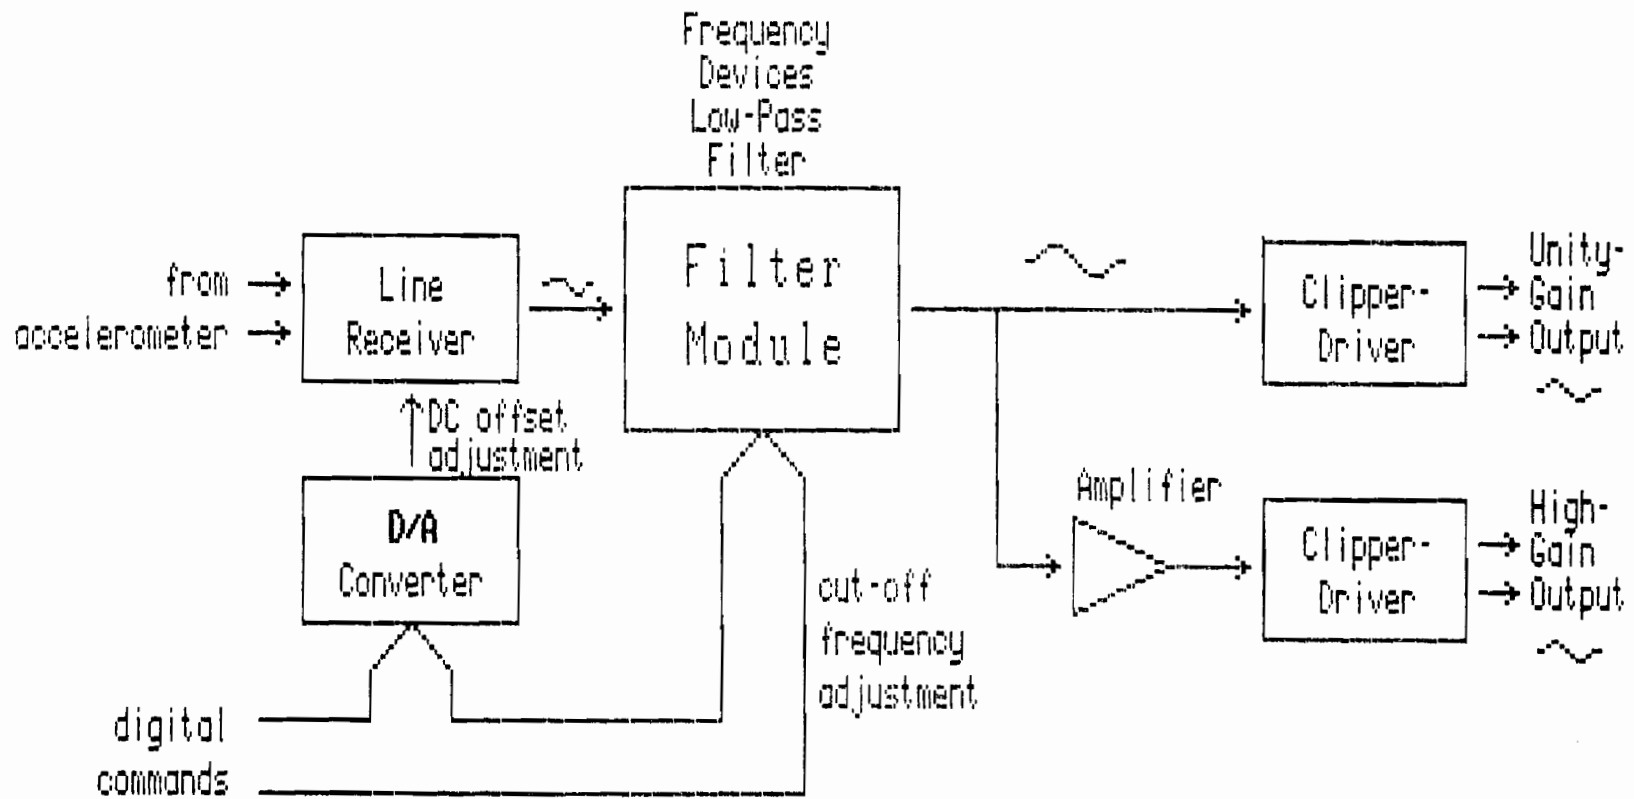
Frequency Devices Low-Pass Filter

from accelerometer

Line Receiver

Filter Module

DC offset adjustment

D/A Converter

cut-off frequency adjustment

digital commands

Amplifier

Clipper-Driver

Unity-Gain Output

Clipper-Driver

High-Gain Output